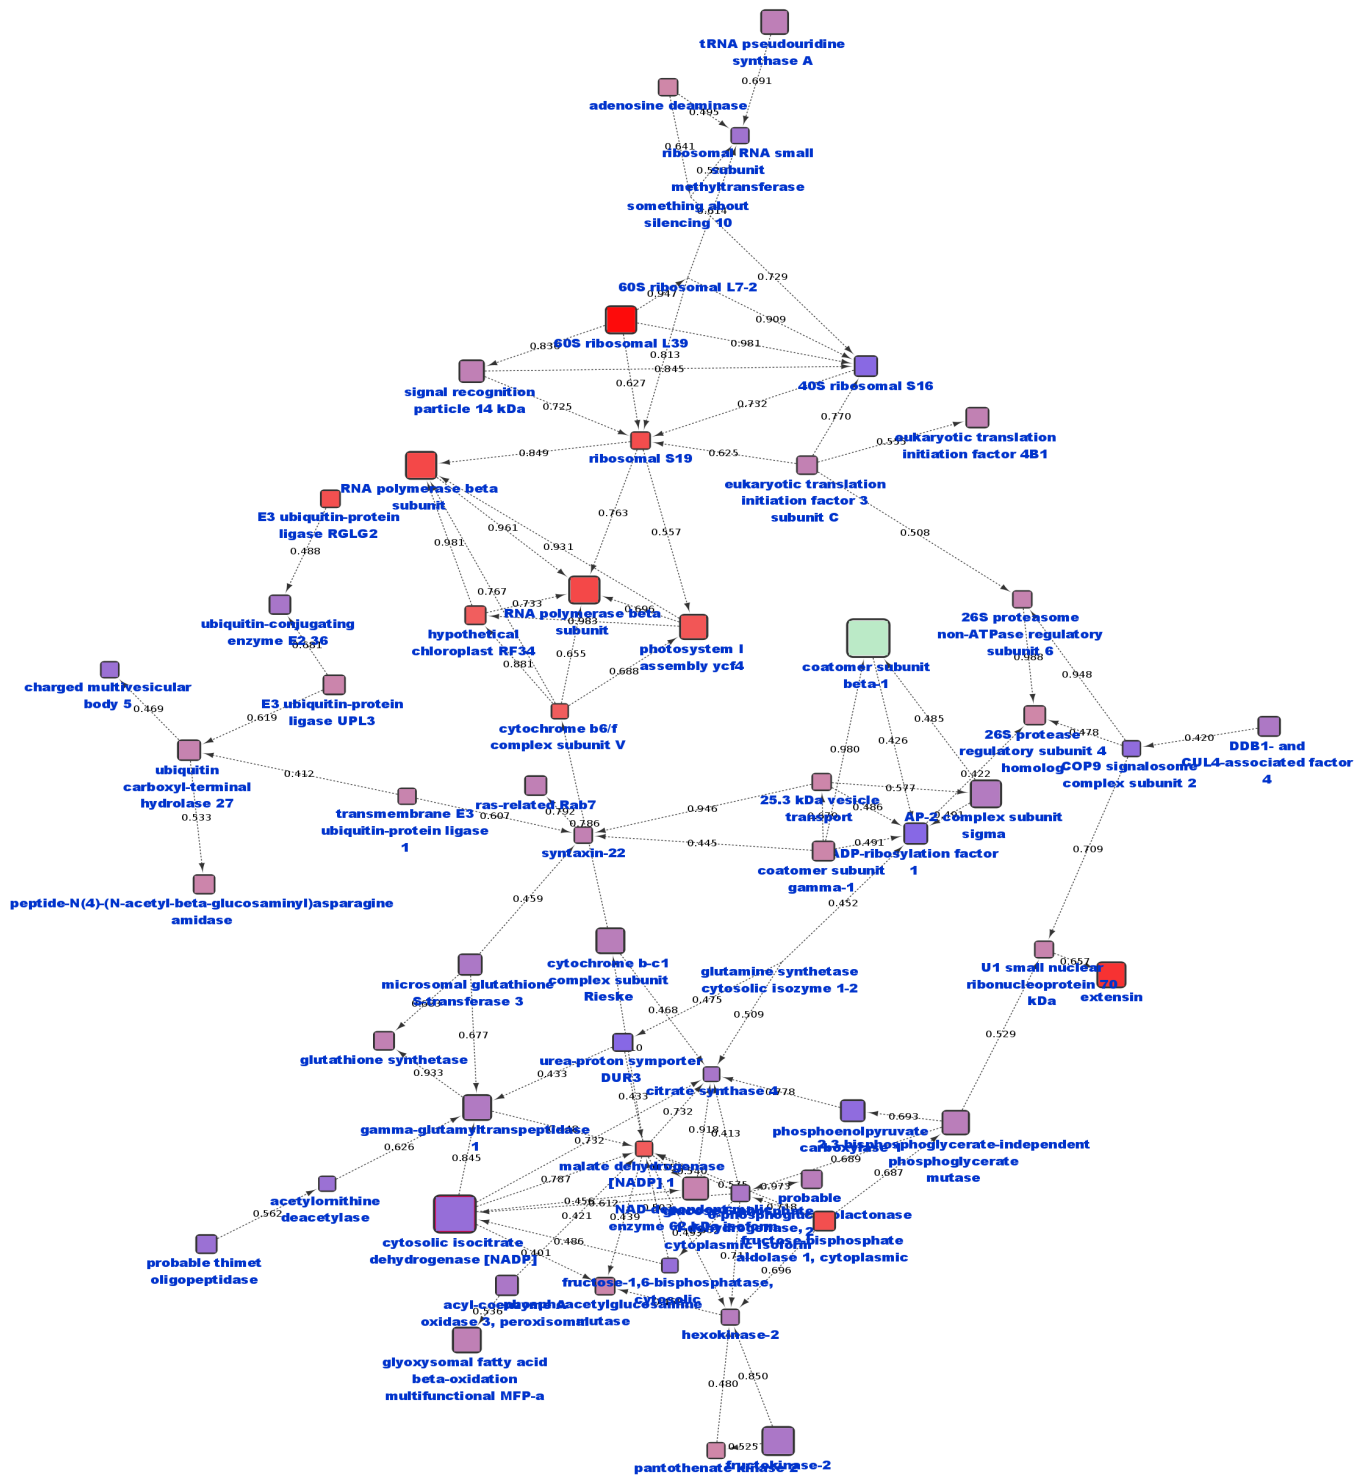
tRNA pseudouridine synthase A

0.691

adenosine deaminase

0.495

0.641

ribosomal RNA small subunit methyltransferase

0.5

something about silencing 10

0.614

0.729

60S ribosomal L7-2

0.947

0.909

60S ribosomal L39

0.981

0.838

0.813

0.845

signal recognition particle 14 kDa

0.627

40S ribosomal S16

0.725

0.732

0.770

eukaryotic translation initiation factor 4B1

0.5

0.849

ribosomal S19

0.625

RNA polymerase beta subunit

eukaryotic translation initiation factor 3 subunit C

E3 ubiquitin-protein ligase RGLG2

0.961

0.763

0.557

0.931

0.508

0.488

0.981

0.767

0.733

RNA polymerase beta subunit

0.983

0.696

ubiquitin-conjugating enzyme E2 36

hypothetical chloroplast RF34

photosystem I assembly ycf4

26S proteasome non-ATPase regulatory subunit 6

0.681

0.881

0.655

0.688

coatomer subunit beta-1

0.588

charged multivesicular body 5

0.948

E3 ubiquitin-protein ligase UPL3

0.469

0.619

cytochrome b6/f complex subunit V

0.485

26S protease regulatory subunit 4 homolog

0.478

DDB1- and CUL4-associated factor 4

0.420

0.980

0.426

COP9 signalosome complex subunit 2

ubiquitin carboxyl-terminal hydrolase 27

0.412

0.422

0.577

ras-related Rab7

25.3 kDa vesicle transport

0.486

0.946

transmembrane E3 ubiquitin-protein ligase 1

0.607

0.792

AP-2 complex subunit sigma

0.533

0.786

0.491

0.445

syntaxin-22

coatomer subunit gamma-1

ADP-ribosylation factor 1

0.709

0.452

peptide-N(4)-(N-acetyl-beta-glucosaminyl)asparagine amidase

0.459

cytochrome b-c1 complex subunit Rieske

microsomal glutathione S-transferase 3

glutamine synthetase cytosolic isozyme 1-2

U1 small nuclear ribonucleoprotein 70 kDa

0.657

extensin

0.475

0.468

0.677

0.509

0.529

glutathione synthetase

urea-proton symporter DUR3

0.933

0.433

0.433

citrate synthase 4

0.478

0.732

gamma-glutamyltranspeptidase 1

0.918

0.413

0.693

0.732

phosphoenolpyruvate carboxylase

2,3-bisphosphoglycerate-independent phosphoglycerate mutase

0.626

0.845

malate dehydrogenase [NADP] 1

0.689

0.687

0.787

0.575

0.973

acetylornithine deacetylase

0.612

probable 6-phosphogluconolactonase

0.421

NAD-dependent malic enzyme 62 kDa isoform

0.439

fructose-bisphosphate aldolase 1, cytoplasmic

0.562

0.486

cytosolic isocitrate dehydrogenase [NADP]

cytoplasmic isoform

0.401

0.696

probable thimet oligopeptidase

fructose-1,6-bisphosphatase, cytosolic

acyl-coenzyme A oxidase 3, peroxisomal

phosphoacetylglucosamine mutase

0.536

hexokinase-2

glyoxysomal fatty acid beta-oxidation multifunctional MFP-a

0.850

0.480

0.525

pantothenate kinase 2

fructokinase-2